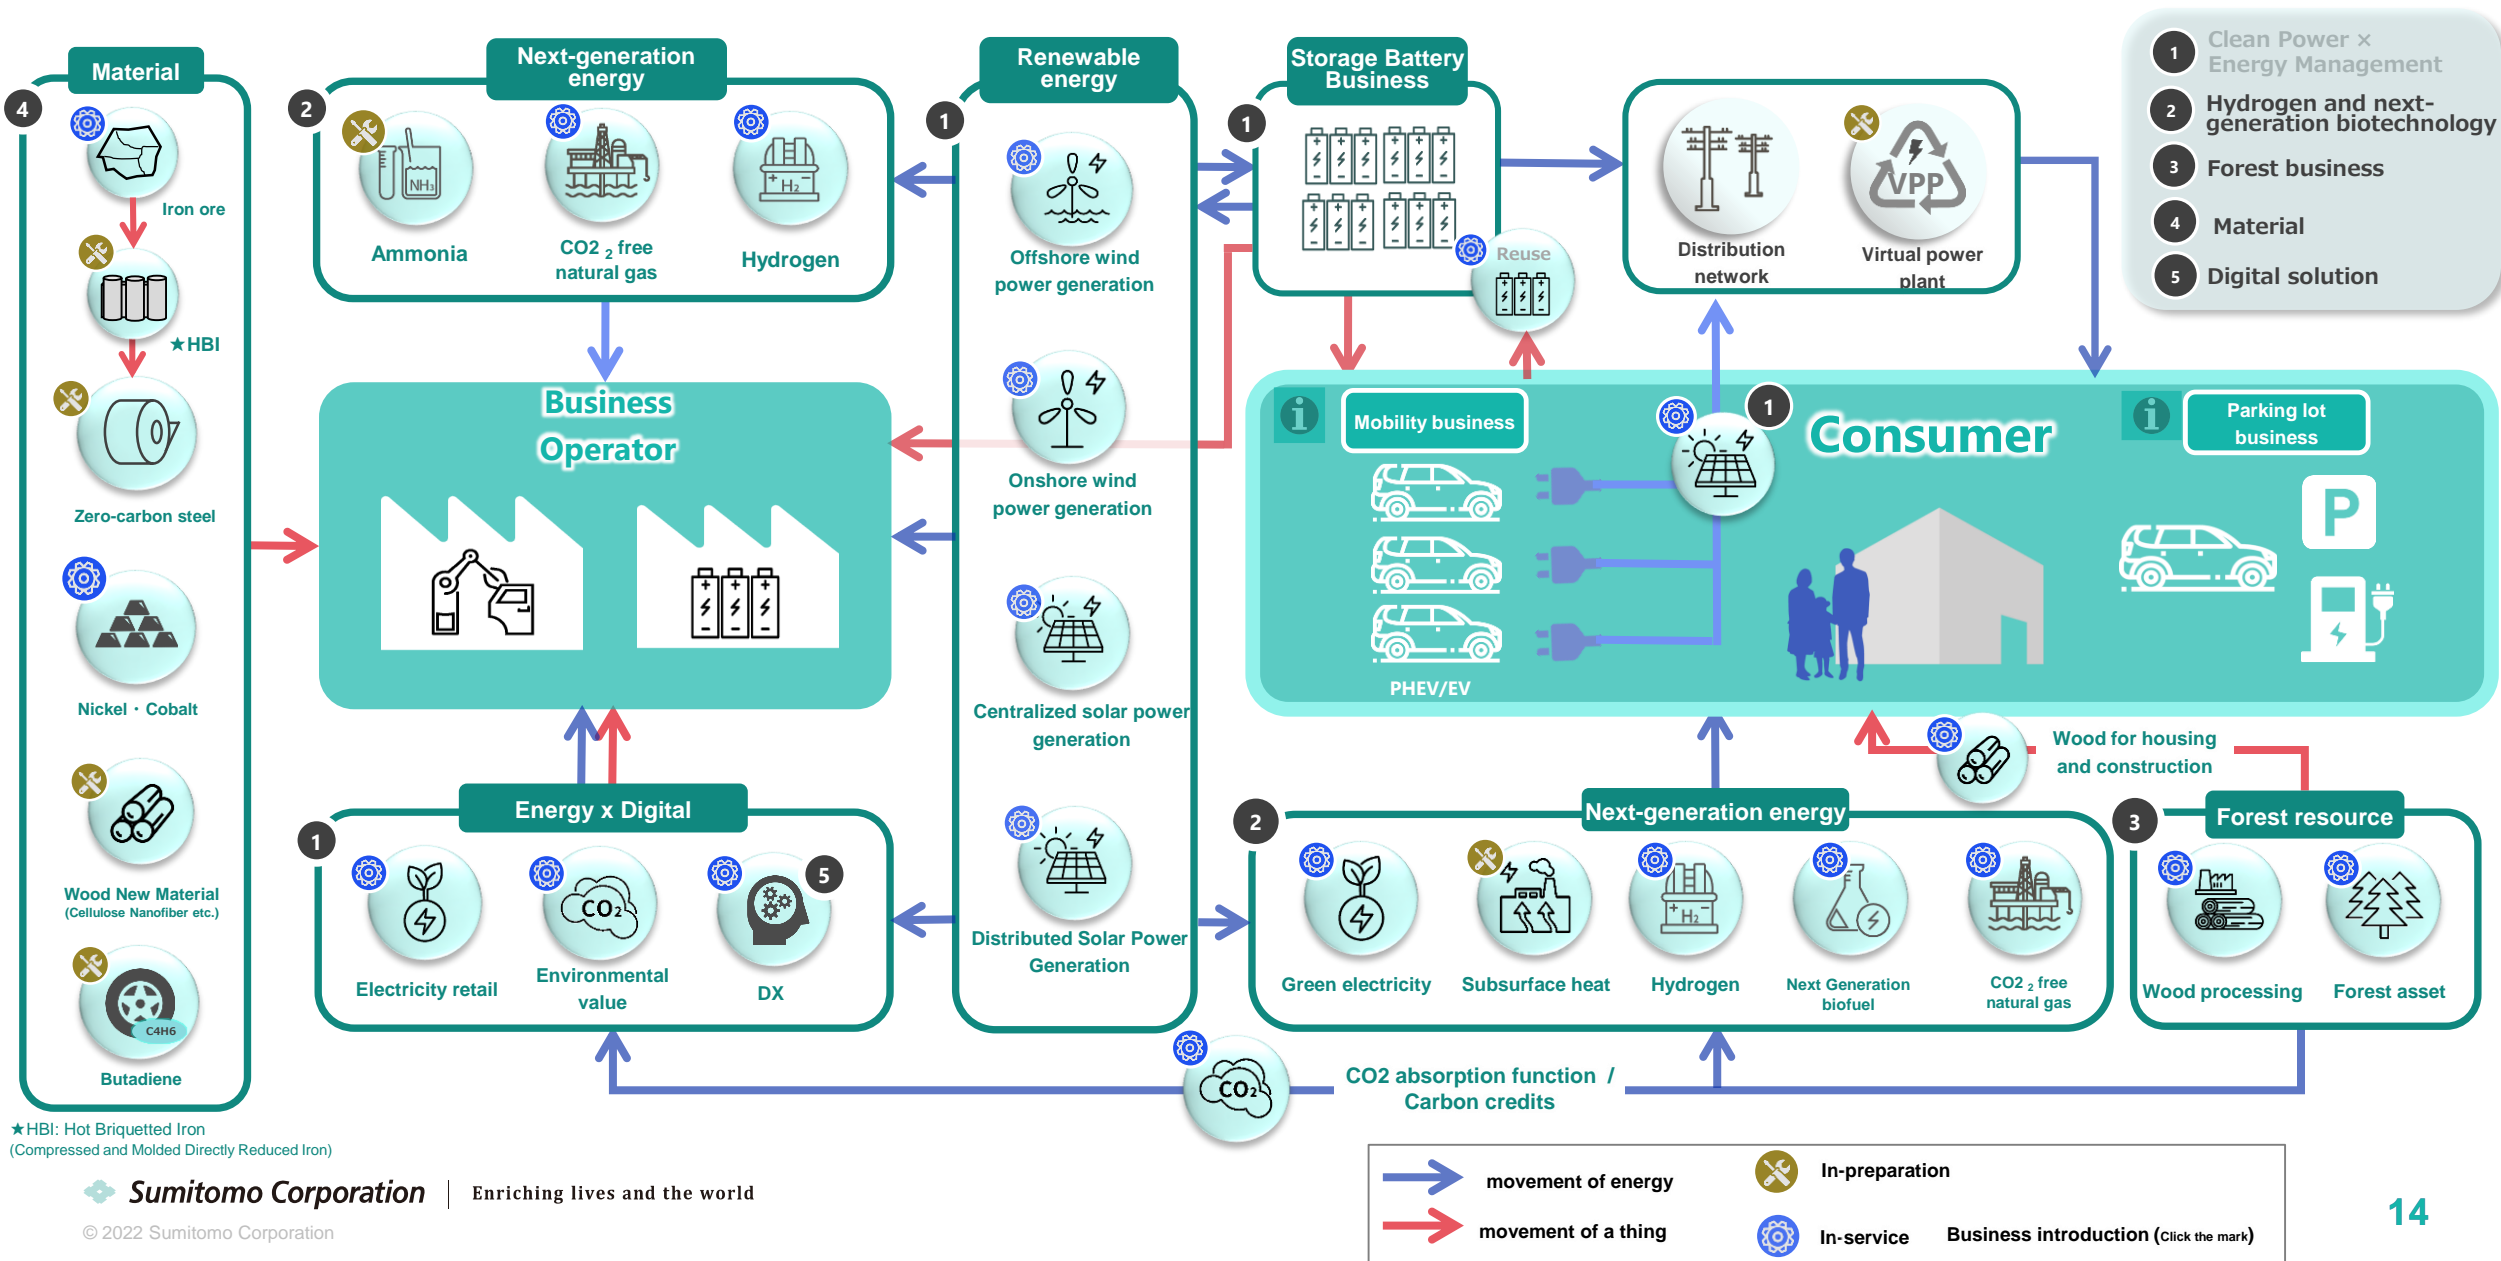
Material

4

Iron ore

★HBI

Zero-carbon steel

Nickel・Cobalt

Wood New Material
(Cellulose Nanofiber etc.)

C4H6

Butadiene

2

Next-generation energy

NH₃

Ammonia

CO2 ₂ free natural gas

H₂

Hydrogen

Business Operator

1

Renewable energy

Offshore wind power generation

Onshore wind power generation

Centralized solar power generation

Distributed Solar Power Generation

1

Storage Battery Business

Reuse

Distribution network

VPP

Virtual power plant

1 Clean Power × Energy Management

2 Hydrogen and next-generation biotechnology

3 Forest business

4 Material

5 Digital solution

Mobility business

1

Consumer

Parking lot business

P

PHEV/EV

Wood for housing and construction

1

Energy x Digital

Electricity retail

CO₂

Environmental value

5

DX

2

Next-generation energy

Green electricity

Subsurface heat

H₂

Hydrogen

Next Generation biofuel

CO2 ₂ free natural gas

3

Forest resource

Wood processing

Forest asset

CO₂

CO2 absorption function / Carbon credits

★HBI: Hot Briquetted Iron
(Compressed and Molded Directly Reduced Iron)

Sumitomo Corporation | Enriching lives and the world

© 2022 Sumitomo Corporation

movement of energy

movement of a thing

In-preparation

In-service

Business introduction (Click the mark)

14